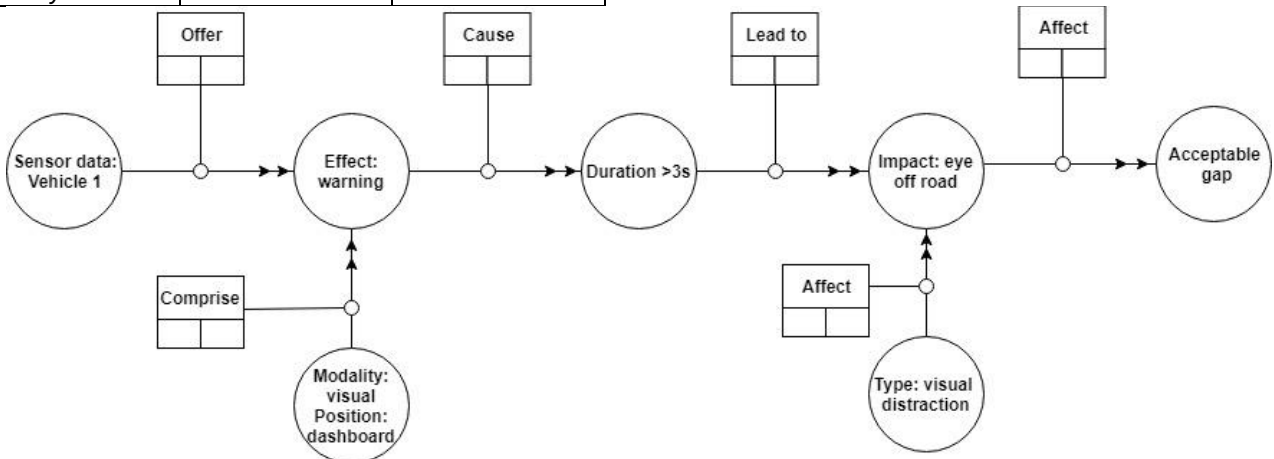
Offer

Cause

Lead to

Affect

Sensor data: Vehicle 1

Effect: warning

Duration >3s

Impact: eye off road

Acceptable gap

Comprise

Modality: visual Position: dashboard

Affect

Type: visual distraction